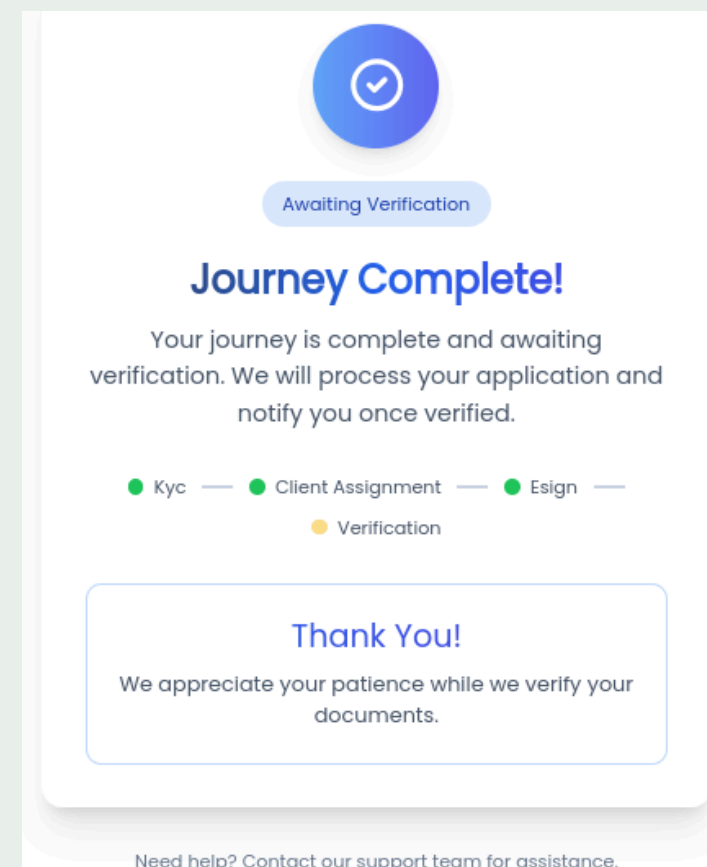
Awaiting Verification

Journey Complete!

Your journey is complete and awaiting verification. We will process your application and notify you once verified.

Kyc — Client Assignment — Esign —
Verification

Thank You!

We appreciate your patience while we verify your documents.

Need help? Contact our support team for assistance.